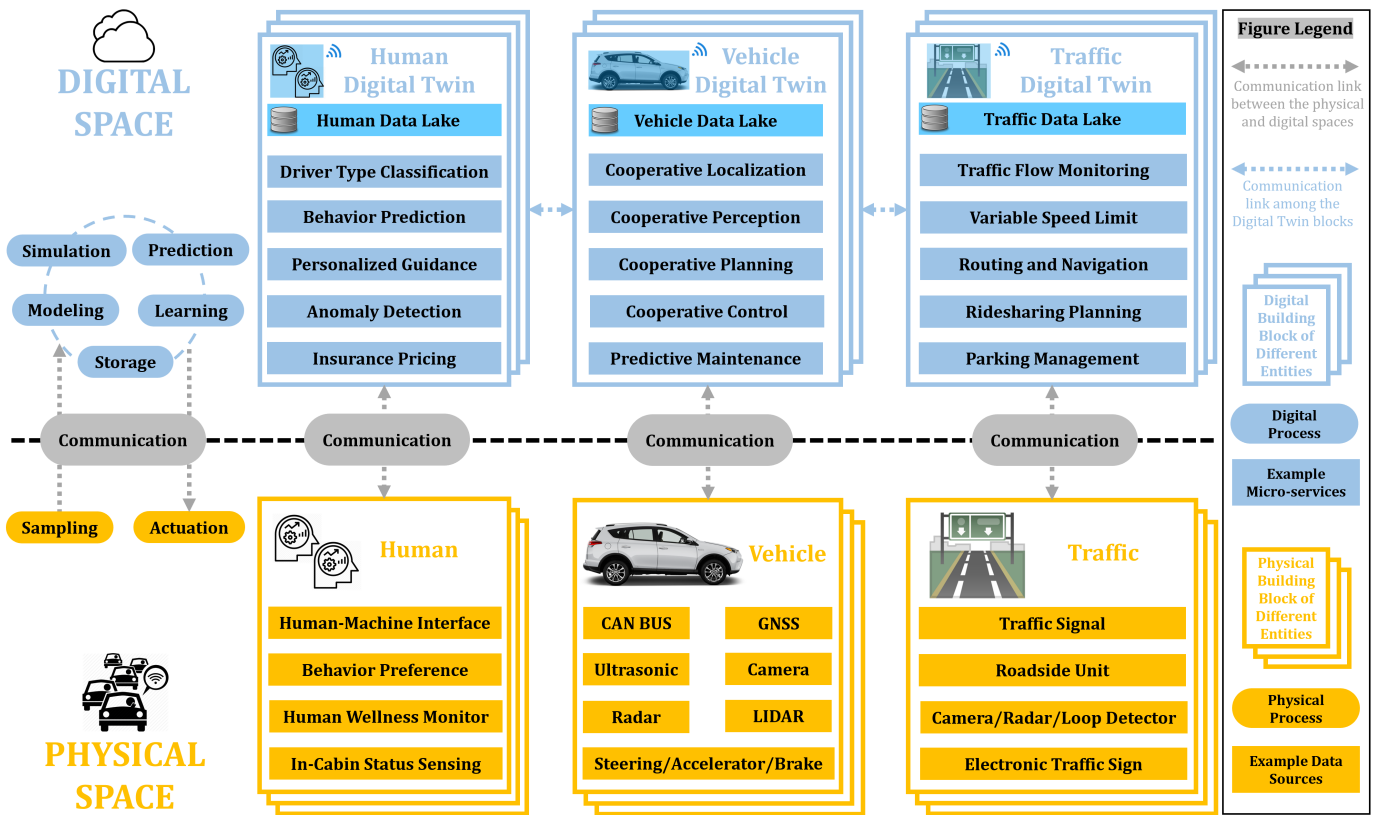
DIGITAL SPACE

Simulation
Prediction
Modeling
Learning
Storage

Human Digital Twin
Human Data Lake
Driver Type Classification
Behavior Prediction
Personalized Guidance
Anomaly Detection
Insurance Pricing

Vehicle Digital Twin
Vehicle Data Lake
Cooperative Localization
Cooperative Perception
Cooperative Planning
Cooperative Control
Predictive Maintenance

Traffic Digital Twin
Traffic Data Lake
Traffic Flow Monitoring
Variable Speed Limit
Routing and Navigation
Ridesharing Planning
Parking Management

Figure Legend
Communication link between the physical and digital spaces
Communication link among the Digital Twin blocks
Digital Building Block of Different Entities
Digital Process
Example Micro-services
Physical Building Block of Different Entities
Physical Process
Example Data Sources

Communication
Communication
Communication
Communication

Sampling
Actuation

Human
Human-Machine Interface
Behavior Preference
Human Wellness Monitor
In-Cabin Status Sensing

Vehicle
CAN BUS
GNSS
Ultrasonic
Camera
Radar
LIDAR
Steering/Accelerator/Brake

Traffic
Traffic Signal
Roadside Unit
Camera/Radar/Loop Detector
Electronic Traffic Sign

PHYSICAL SPACE